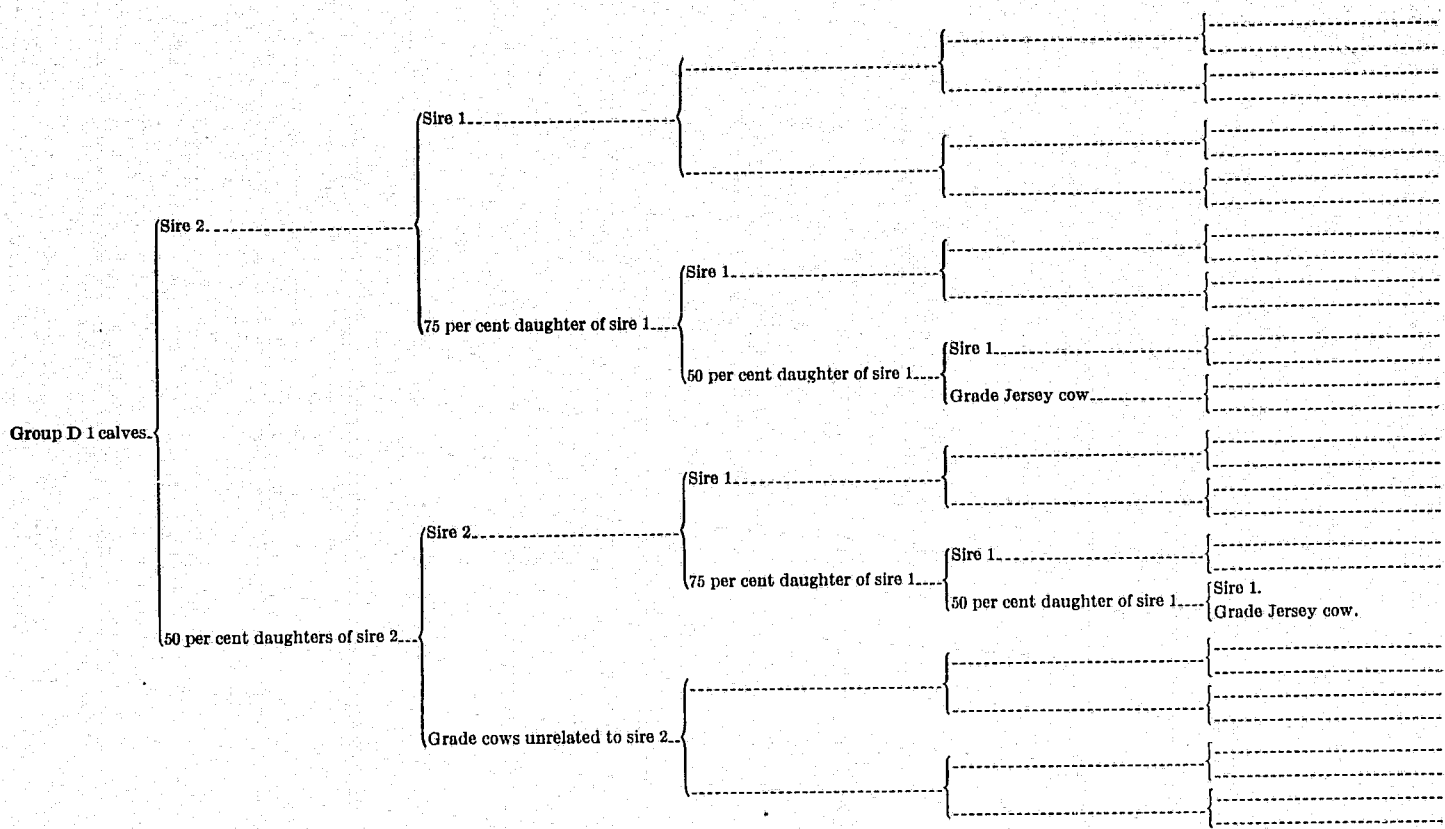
Group D 1 calves.

Sire 2.

Sire 1.

75 per cent daughter of sire 1.

Sire 1.

50 per cent daughter of sire 1.

Sire 1.

Grade Jersey cow.

50 per cent daughters of sire 2.

Sire 2.

Sire 1.

75 per cent daughter of sire 1.

Sire 1.

50 per cent daughter of sire 1.

Sire 1.

Grade Jersey cow.

Grade cows unrelated to sire 2.